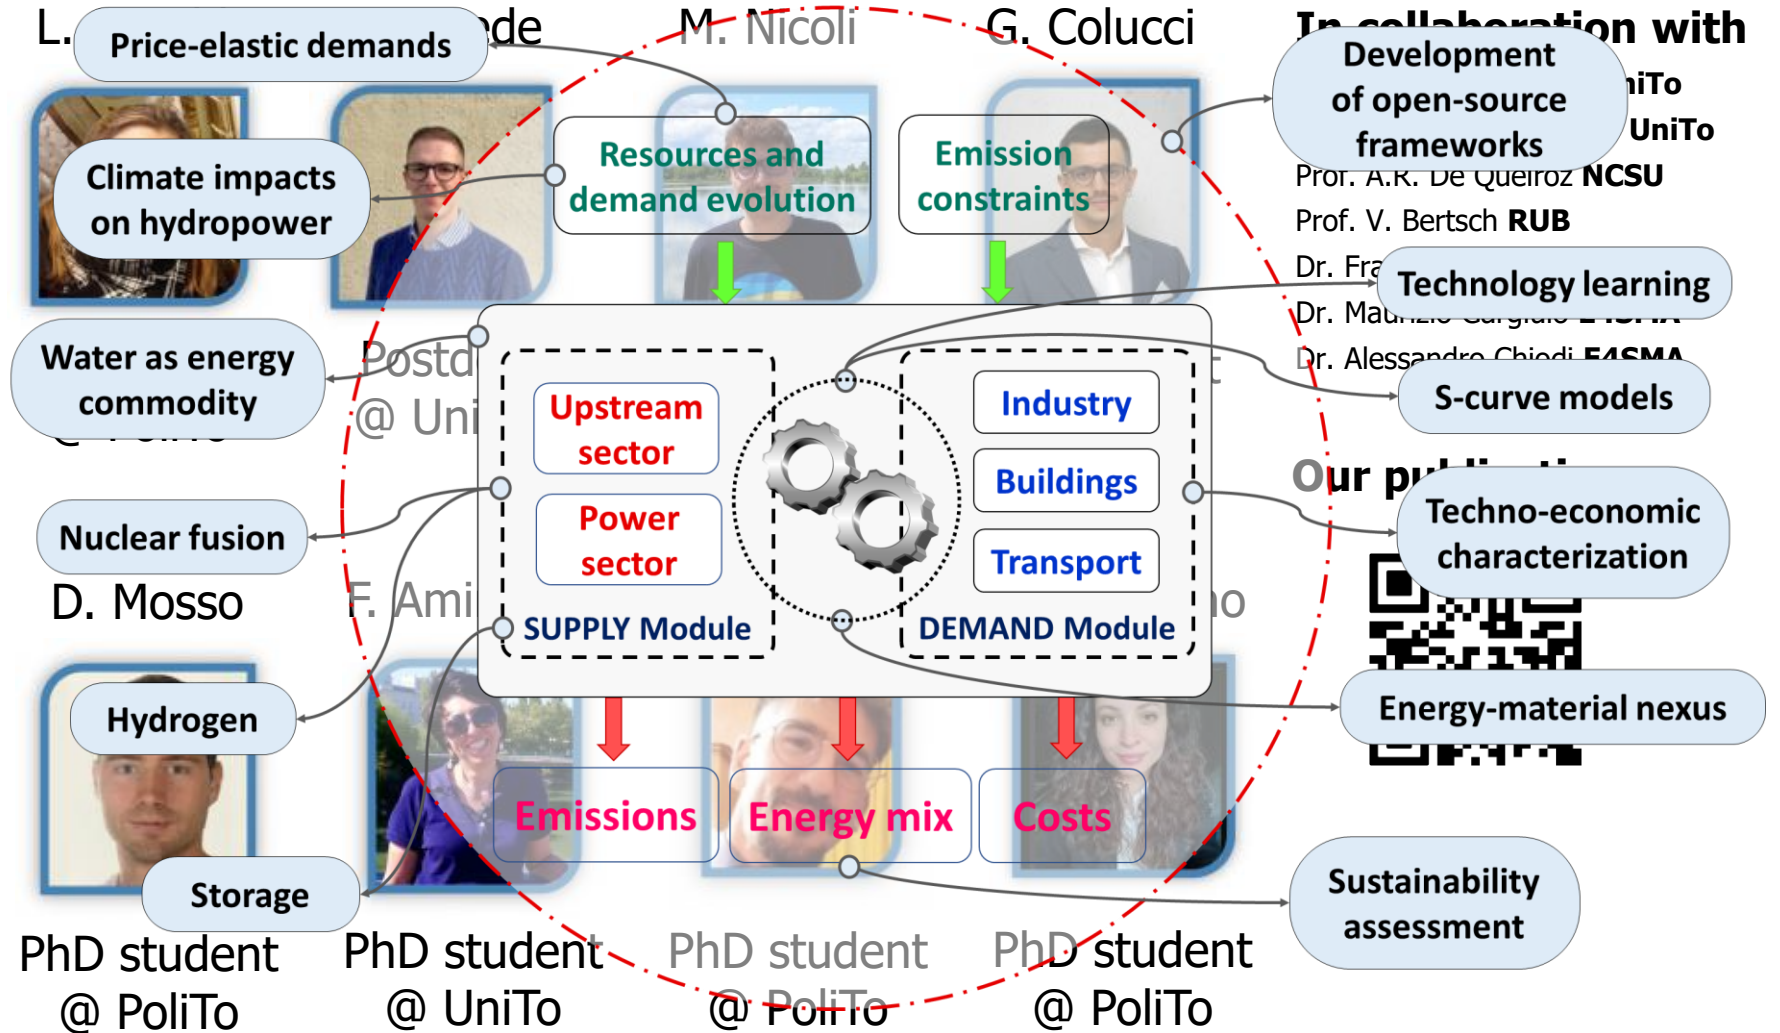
L. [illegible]de
Price-elastic demands
M. Nicoli
G. Colucci
In collaboration with
Development of open-source frameworks
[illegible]niTo
UniTo
Prof. A.R. De Queiroz NCSU
Prof. V. Bertsch RUB
Dr. Fra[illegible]
Technology learning
Dr. Ma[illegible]
Dr. Alessandro Chiodi E4SMA
S-curve models
Climate impacts on hydropower
Resources and demand evolution
Emission constraints
Water as energy commodity
Postd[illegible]
@ Uni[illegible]
Upstream sector
Power sector
SUPPLY Module
Industry
Buildings
Transport
DEMAND Module
Our pu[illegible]
Techno-economic characterization
Nuclear fusion
D. Mosso
F. Ami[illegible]
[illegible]o
Energy-material nexus
Hydrogen
Emissions
Energy mix
Costs
Storage
Sustainability assessment
PhD student @ PoliTo
PhD student @ UniTo
PhD student @ PoliTo
PhD student @ PoliTo